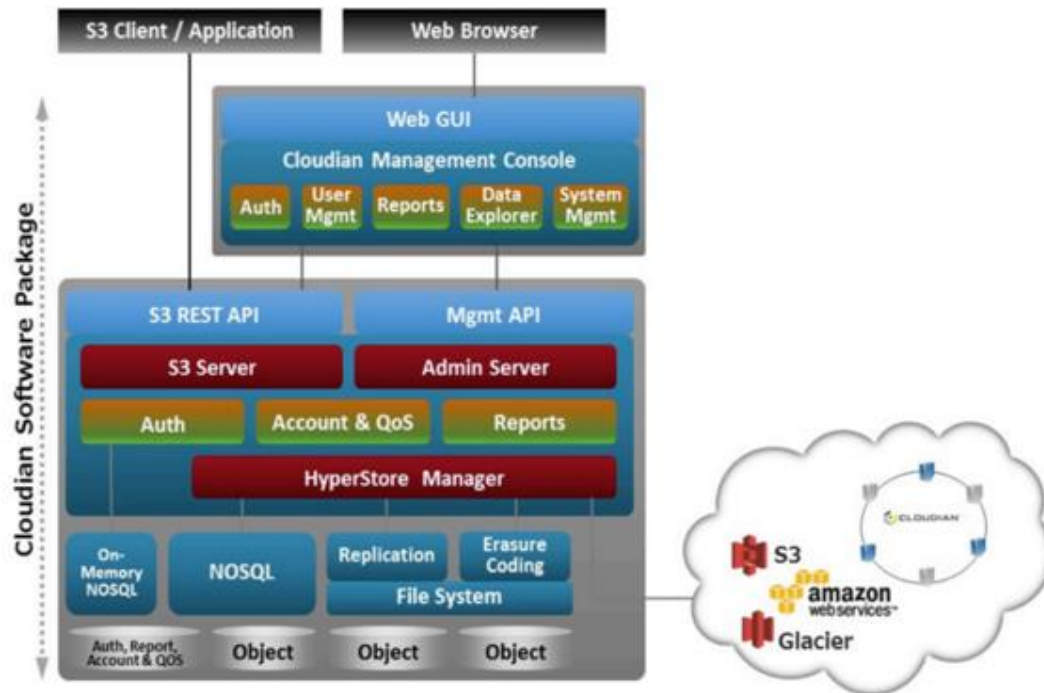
S3 Client / Application

Web Browser

Web GUI

Cloudian Management Console

Auth

User Mgmt

Reports

Data Explorer

System Mgmt

Cloudian Software Package

S3 REST API

Mgmt API

S3 Server

Admin Server

Auth

Account & QoS

Reports

HyperStore Manager

On-Memory NOSQL

NOSQL

Replication

Erasure Coding

File System

Auth, Report, Account & QOS

Object

Object

Object

CLOUDIAN

S3

amazon web services

Glacier